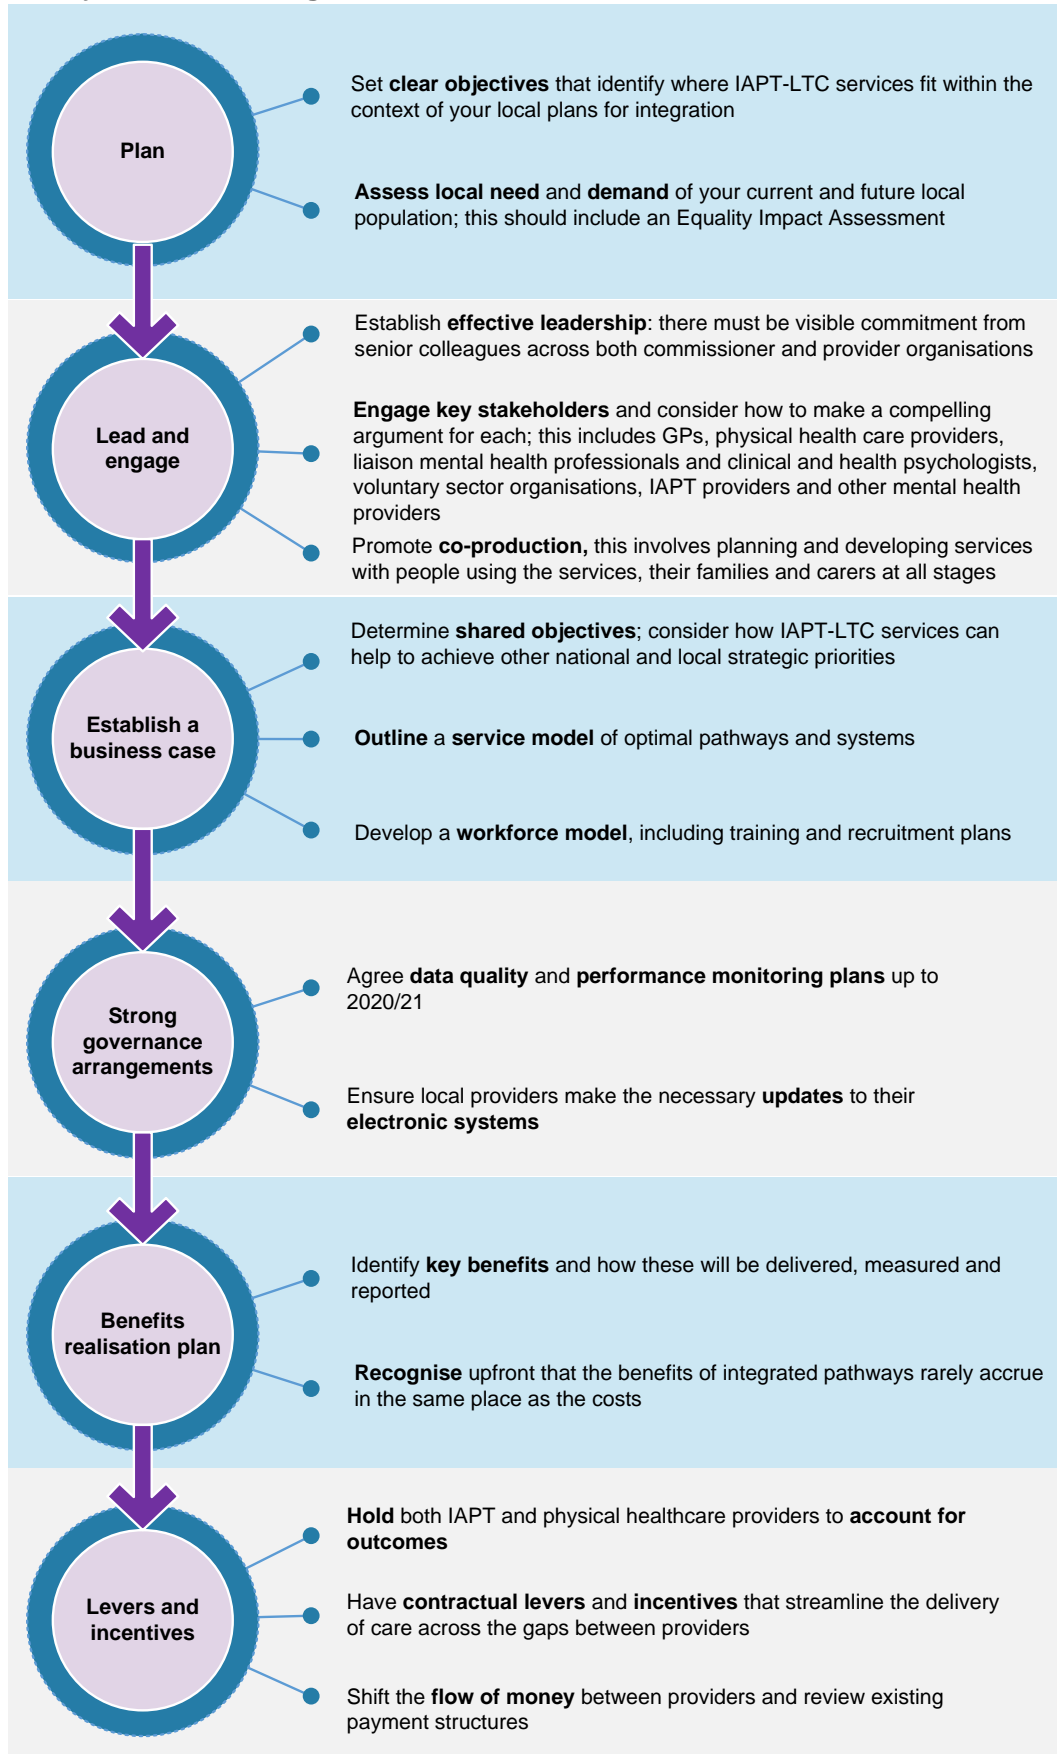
Plan

Set clear objectives that identify where IAPT-LTC services fit within the context of your local plans for integration

Assess local need and demand of your current and future local population; this should include an Equality Impact Assessment

Lead and engage

Establish effective leadership: there must be visible commitment from senior colleagues across both commissioner and provider organisations

Engage key stakeholders and consider how to make a compelling argument for each; this includes GPs, physical health care providers, liaison mental health professionals and clinical and health psychologists, voluntary sector organisations, IAPT providers and other mental health providers

Promote co-production, this involves planning and developing services with people using the services, their families and carers at all stages

Establish a business case

Determine shared objectives; consider how IAPT-LTC services can help to achieve other national and local strategic priorities

Outline a service model of optimal pathways and systems

Develop a workforce model, including training and recruitment plans

Strong governance arrangements

Agree data quality and performance monitoring plans up to 2020/21

Ensure local providers make the necessary updates to their electronic systems

Benefits realisation plan

Identify key benefits and how these will be delivered, measured and reported

Recognise upfront that the benefits of integrated pathways rarely accrue in the same place as the costs

Levers and incentives

Hold both IAPT and physical healthcare providers to account for outcomes

Have contractual levers and incentives that streamline the delivery of care across the gaps between providers

Shift the flow of money between providers and review existing payment structures